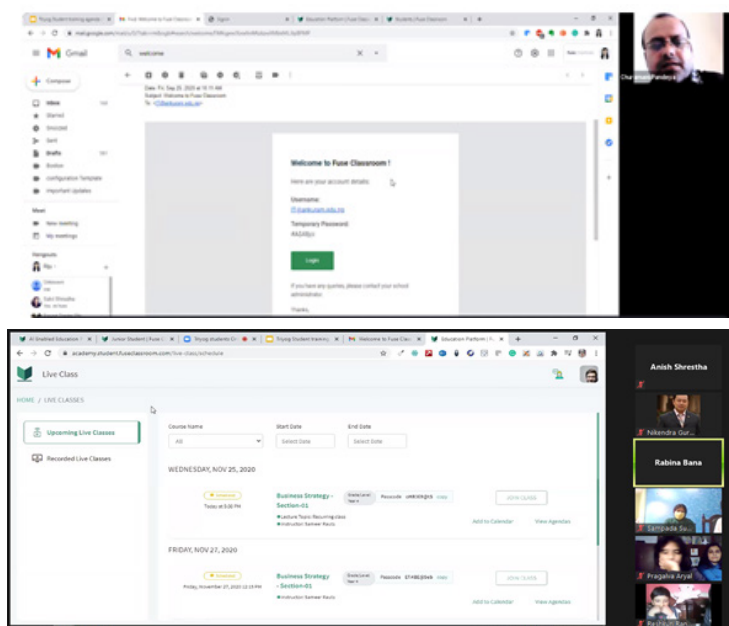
Gmail

welcome

Compose

Inbox

Starred

Snoozed

Sent

Drafts

Bottles

Important Updates

Meet

New meeting

My meetings

Hangouts

Subject: Welcome to Fuse Classroom

Welcome to Fuse Classroom !

Here are your account details

Username:

Temporary Password:

Login

If you have any queries, please contact your school administrator.

Thanks,

Chandramani Pandey

academy.student.fuseclassroom.com/live-class/schedule

Live Class

HOME / LIVE CLASSES

Upcoming Live Classes

Recorded Live Classes

Course Name

All

Start Date

Select Date

End Date

Select Date

WEDNESDAY, NOV 25, 2020

Today at 5:30 PM

Business Strategy - Section-01

Passcode

JOIN CLASS

Add to Calendar

View Agendas

FRIDAY, NOV 27, 2020

Friday, November 27, 2020 12:15 PM

Business Strategy - Section-01

Passcode

JOIN CLASS

Add to Calendar

View Agendas

Anish Shrestha

Nikendra Gur...

Rabina Bana

Sampada Su...

Pragativa Aryal